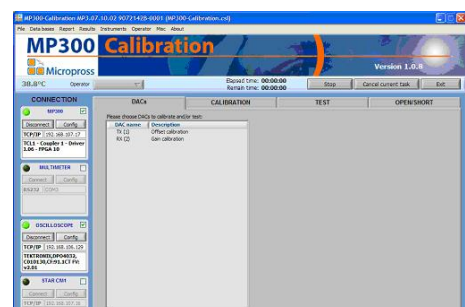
MP300-Calibration MP3.07.10.02 9072143B-0001 (MP300-Calibration.csl)

File Data bases Report Results Instruments Operator Misc About

MP300 Calibration

Micropross

Version 1.0.8

38.8°C Operator

Elapsed time: 00:00:00
Remain time: 00:00:00

Stop Cancel current task Exit

CONNECTION

MP300

Disconnect Config

TCP/IP 192.168.107.17

TCL1 - Coupler 1 - Driver 1.06 - FPGA 10

MULTIMETER

Connect Config

RS232 COM3

OSCILLOSCOPE

Disconnect Config

TCP/IP 192.168.105.129

TEKTRONIX,DPO4032,C010130,CF:91.1CT FV:v2.06

STAR CM1

Connect Config

TCP/IP 192.168.107.30

DACs CALIBRATION TEST OPEN/SHORT

Please choose DACs to calibrate and/or test:

| DAC name | Description |
|---|---|
| TX (1) | Offset calibration |
| RX (2) | Gain calibration |